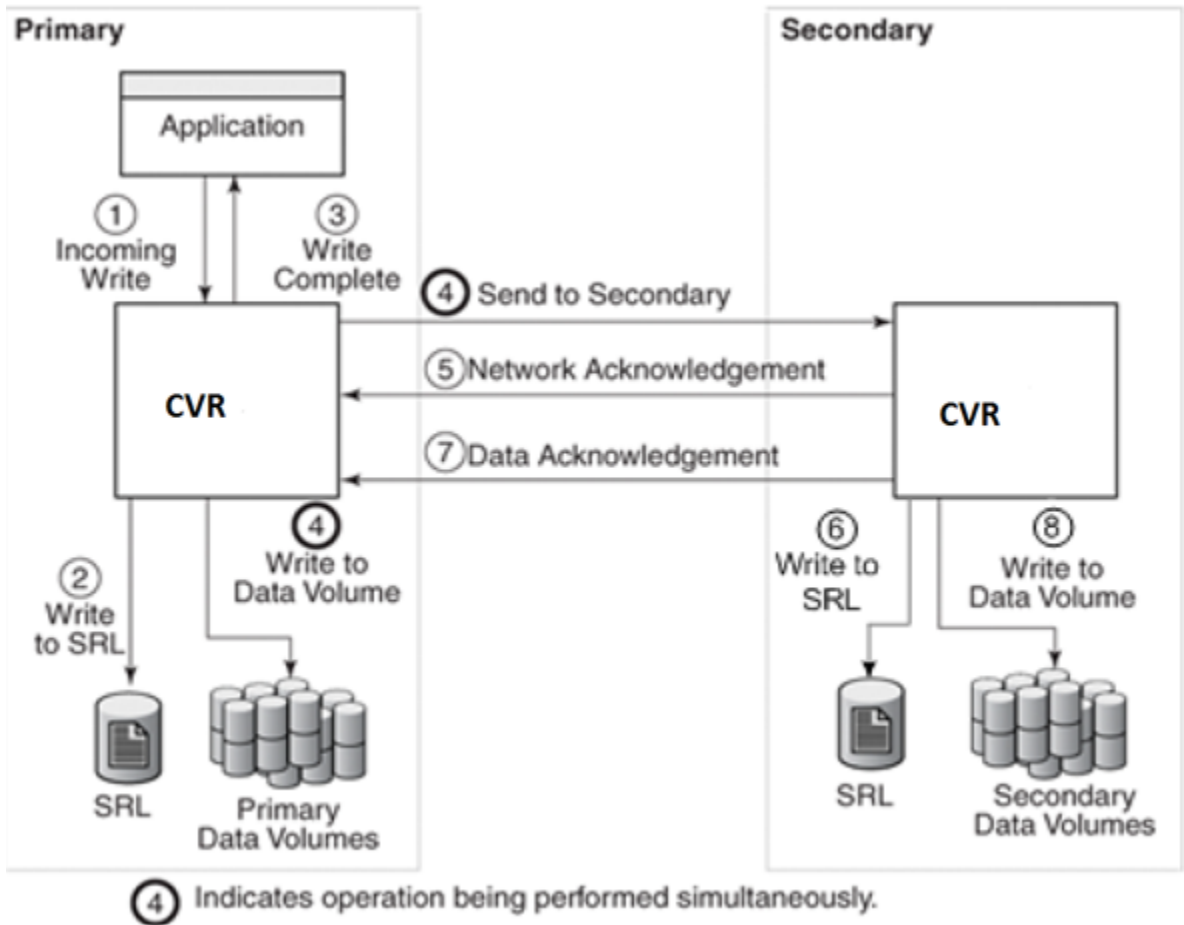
Primary

Application

1 Incoming Write

3 Write Complete

4 Send to Secondary

5 Network Acknowledgement

CVR

7 Data Acknowledgement

4 Write to Data Volume

2 Write to SRL

SRL

Primary Data Volumes

Secondary

CVR

6 Write to SRL

8 Write to Data Volume

SRL

Secondary Data Volumes

4 Indicates operation being performed simultaneously.